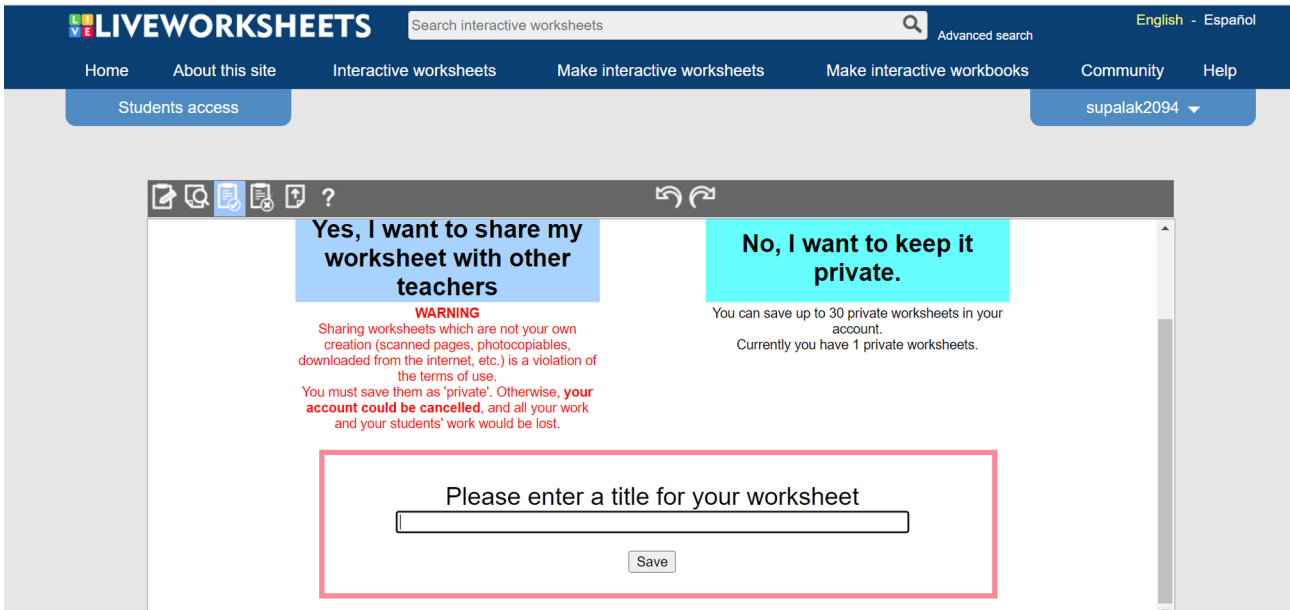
LIVE LIVEWORKSHEETS

Search interactive worksheets

Advanced search

English - Español

Home About this site Interactive worksheets Make interactive worksheets Make interactive workbooks Community Help

Students access

supalak2094

?

Yes, I want to share my worksheet with other teachers

WARNING
Sharing worksheets which are not your own creation (scanned pages, photocopiables, downloaded from the internet, etc.) is a violation of the terms of use.
You must save them as 'private'. Otherwise, **your account could be cancelled**, and all your work and your students' work would be lost.

No, I want to keep it private.

You can save up to 30 private worksheets in your account.
Currently you have 1 private worksheets.

Please enter a title for your worksheet

Save